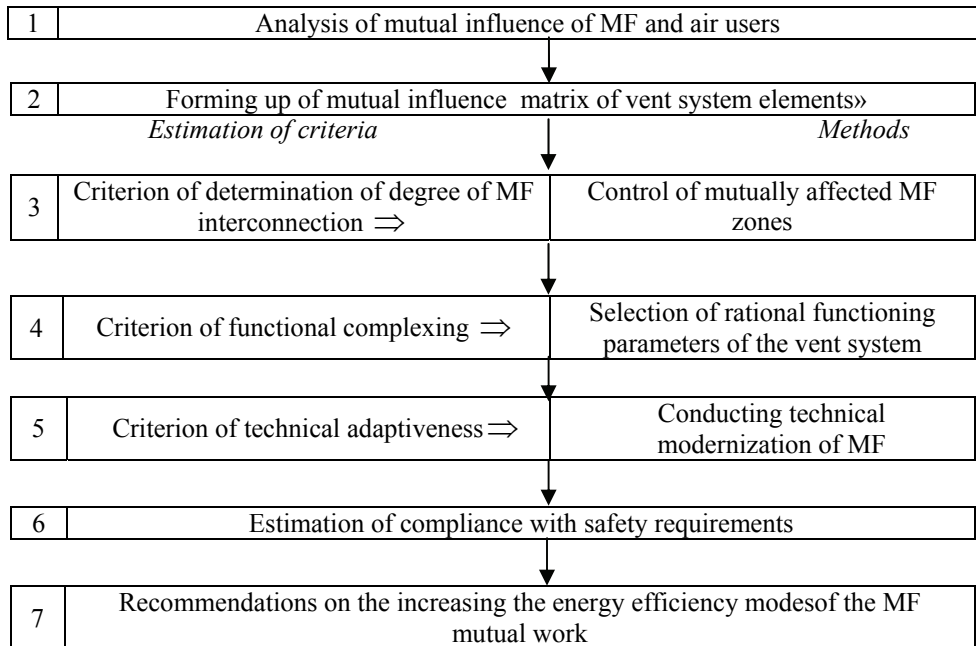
1 Analysis of mutual influence of MF and air users

2 Forming up of mutual influence matrix of vent system elements»

*Estimation of criteria* *Methods*

| 3 | Criterion of determination of degree of MF interconnection $\Rightarrow$ | Control of mutually affected MF zones |
|---|---|---|

| 4 | Criterion of functional complexing $\Rightarrow$ | Selection of rational functioning parameters of the vent system |
|---|---|---|

| 5 | Criterion of technical adaptiveness $\Rightarrow$ | Conducting technical modernization of MF |
|---|---|---|

6 Estimation of compliance with safety requirements

7 Recommendations on the increasing the energy efficiency modesof the MF mutual work